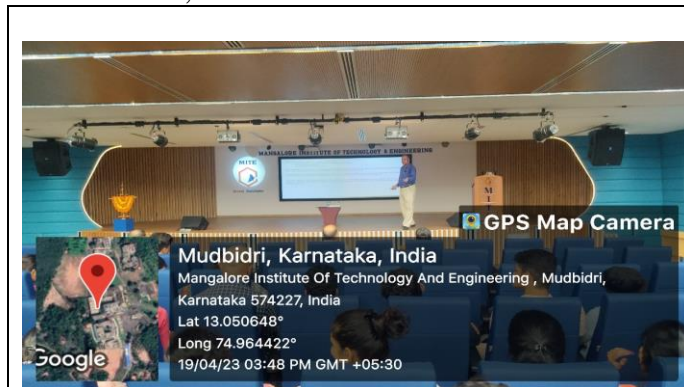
MANGALORE INSTITUTE OF TECHNOLOGY & ENGINEERING

MITE

GPS Map Camera

Mudbidri, Karnataka, India
Mangalore Institute Of Technology And Engineering , Mudbidri, Karnataka 574227, India
Lat 13.050648°
Long 74.964422°
19/04/23 03:48 PM GMT +05:30

Google